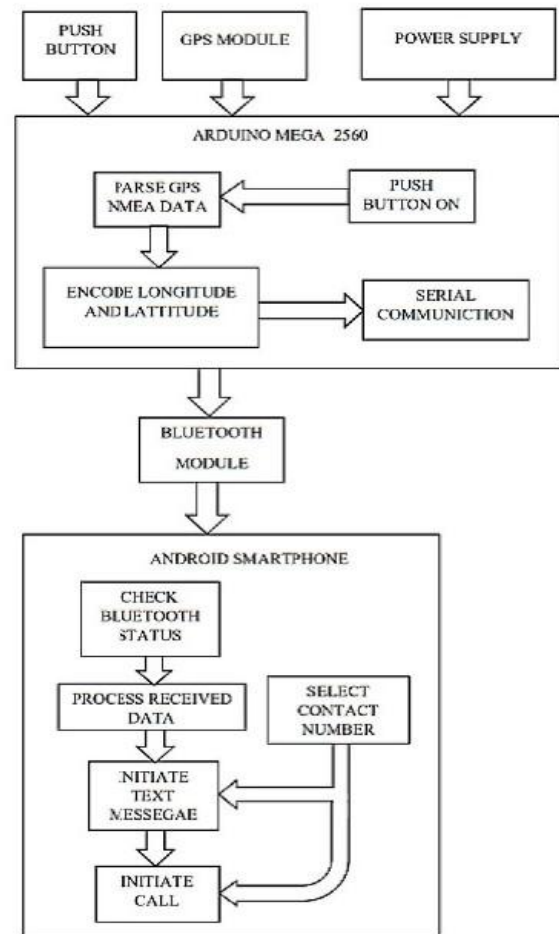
PUSH BUTTON

GPS MODULE

POWER SUPPLY

ARDUINO MEGA 2560

PARSE GPS NMEA DATA

PUSH BUTTON ON

ENCODE LONGITUDE AND LATTITUDE

SERIAL COMMUNICTION

BLUETOOTH MODULE

ANDROID SMARTPHONE

CHECK BLUETOOTH STATUS

PROCESS RECEIVED DATA

SELECT CONTACT NUMBER

INITIATE TEXT MESSEGAE

INITIATE CALL